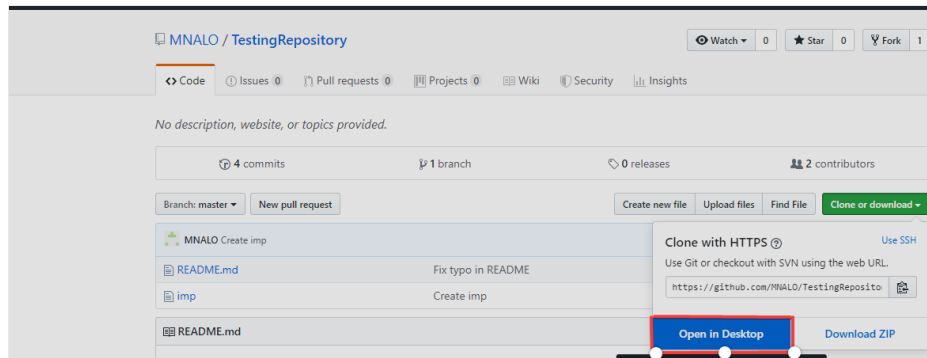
MNALO / TestingRepository

Watch ▾ 0 Star 0 Fork 1

<> Code Issues 0 Pull requests 0 Projects 0 Wiki Security Insights

No description, website, or topics provided.

4 commits 1 branch 0 releases 2 contributors

Branch: master ▾ New pull request

Create new file Upload files Find File Clone or download ▾

MNALO Create imp

README.md Fix typo in README

imp Create imp

README.md

Clone with HTTPS

Use SSH

Use Git or checkout with SVN using the web URL.

https://github.com/MNALO/TestingReposito

Open in Desktop Download ZIP